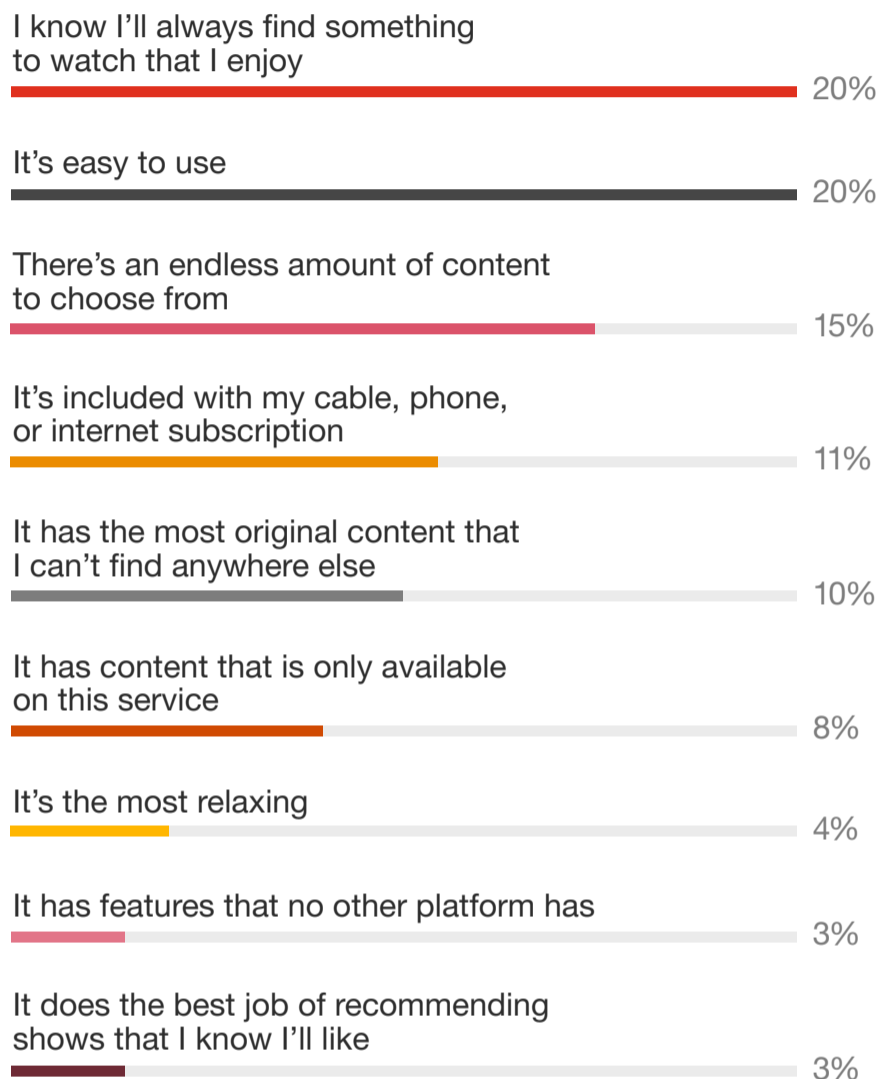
I know I'll always find something to watch that I enjoy
20%

It's easy to use
20%

There's an endless amount of content to choose from
15%

It's included with my cable, phone, or internet subscription
11%

It has the most original content that I can't find anywhere else
10%

It has content that is only available on this service
8%

It's the most relaxing
4%

It has features that no other platform has
3%

It does the best job of recommending shows that I know I'll like
3%